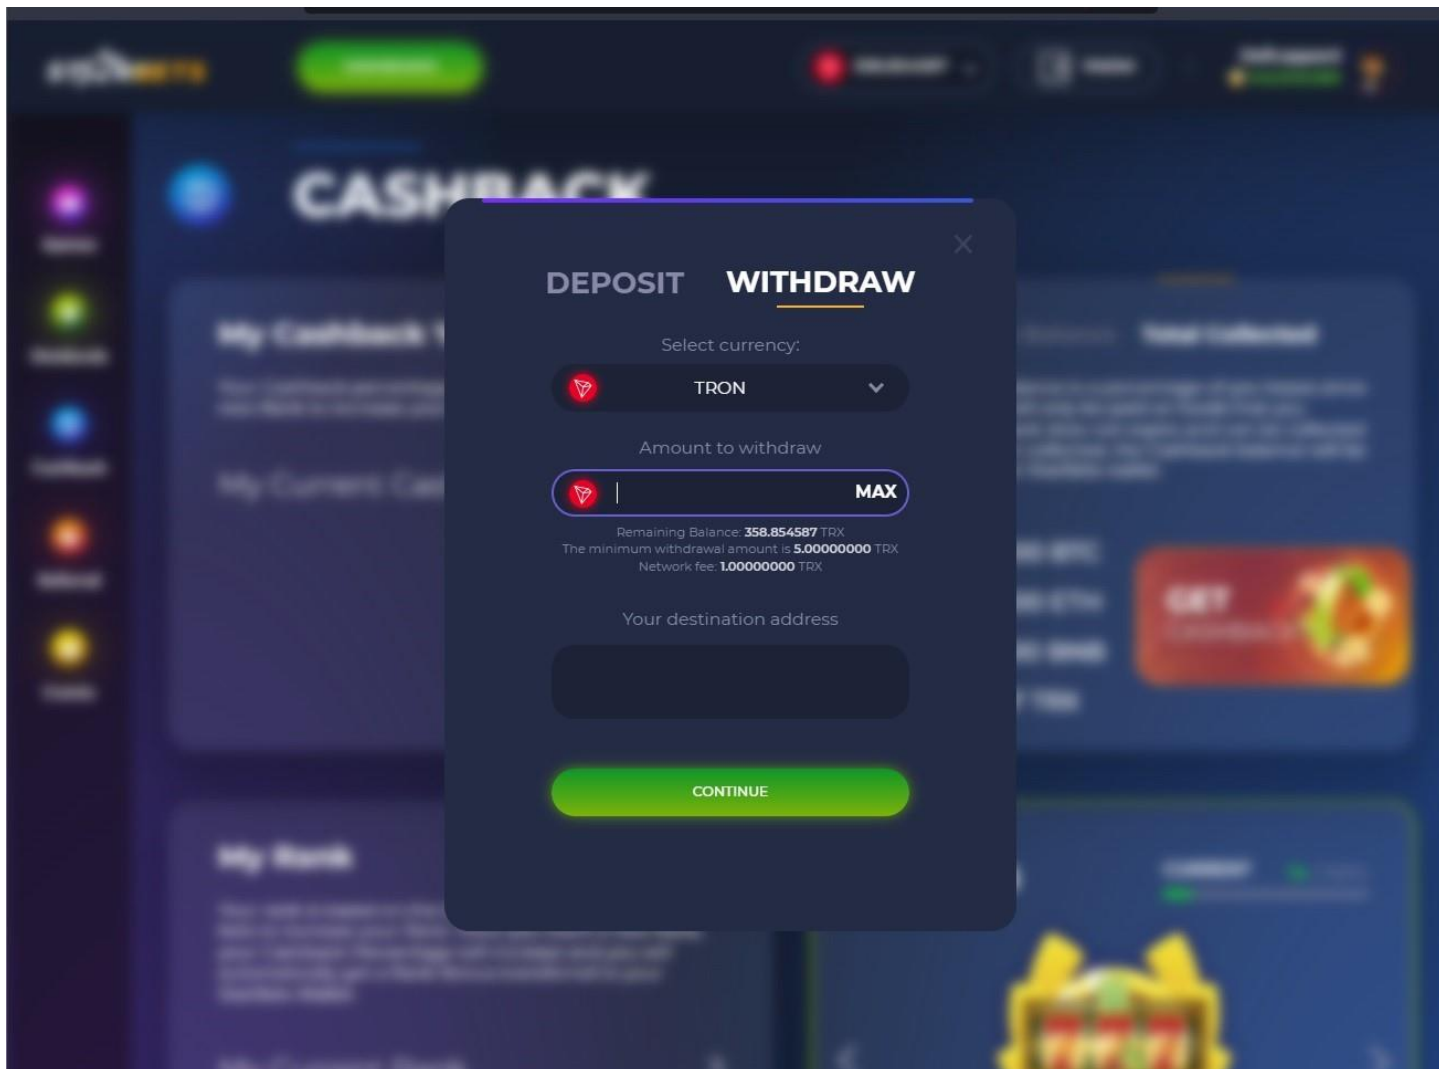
CASHBACK

DEPOSIT WITHDRAW

Select currency:

TRON

Amount to withdraw

MAX

Remaining Balance: 358.854587 TRX
The minimum withdrawal amount is 5.00000000 TRX
Network fee: 1.00000000 TRX

Your destination address

CONTINUE